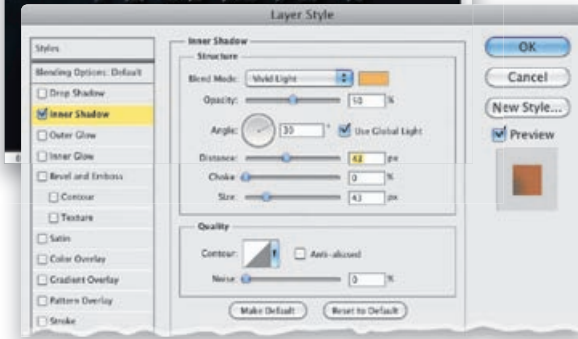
Layer Style

Styles
Blending Options: Default
Drop Shadow
Inner Shadow
Outer Glow
Inner Glow
Bevel and Emboss
Contour
Texture
Satin
Color Overlay
Gradient Overlay
Pattern Overlay
Stroke

Inner Shadow
Structure
Blend Mode: Vivid Light
Opacity: 50 %
Angle: 30 ° Use Global Light
Distance: 48 px
Choke: 0 %
Size: 43 px

Quality
Contour: Anti-aliased
Noise: 0 %

Make Default Reset to Default

OK
Cancel
New Style...
Preview